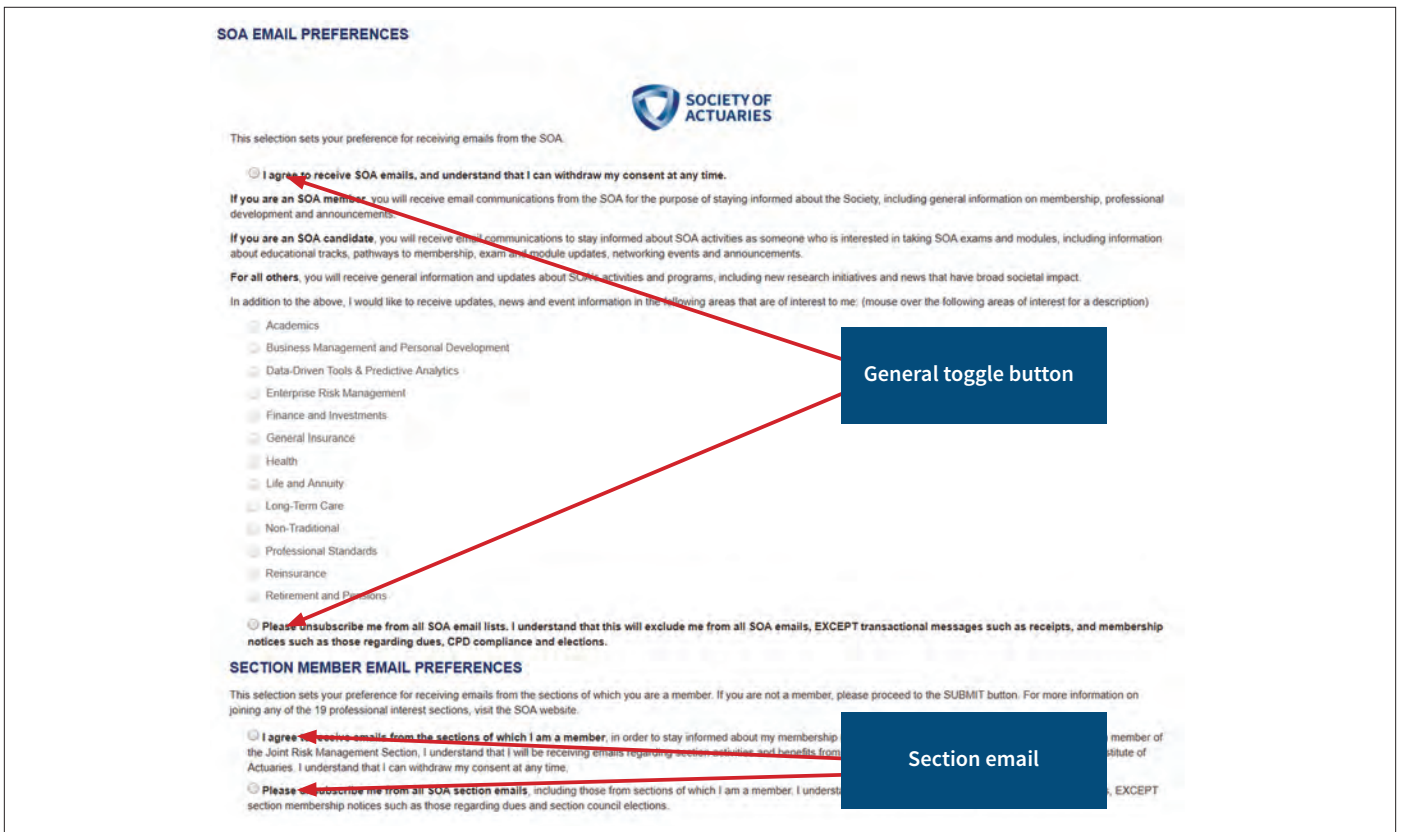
SOA EMAIL PREFERENCES

SOCIETY OF ACTUARIES

This selection sets your preference for receiving emails from the SOA.

I agree to receive SOA emails, and understand that I can withdraw my consent at any time.

If you are an SOA member, you will receive email communications from the SOA for the purpose of staying informed about the Society, including general information on membership, professional development and announcements.

If you are an SOA candidate, you will receive email communications to stay informed about SOA activities as someone who is interested in taking SOA exams and modules, including information about educational tracks, pathways to membership, exam and module updates, networking events and announcements.

For all others, you will receive general information and updates about SOA's activities and programs, including new research initiatives and news that have broad societal impact.

In addition to the above, I would like to receive updates, news and event information in the following areas that are of interest to me: (mouse over the following areas of interest for a description)

Academics
Business Management and Personal Development
Data-Driven Tools & Predictive Analytics
Enterprise Risk Management
Finance and Investments
General Insurance
Health
Life and Annuity
Long-Term Care
Non-Traditional
Professional Standards
Reinsurance
Retirement and Pensions

General toggle button

Please unsubscribe me from all SOA email lists. I understand that this will exclude me from all SOA emails, EXCEPT transactional messages such as receipts, and membership notices such as those regarding dues, CPD compliance and elections.

SECTION MEMBER EMAIL PREFERENCES

This selection sets your preference for receiving emails from the sections of which you are a member. If you are not a member, please proceed to the SUBMIT button. For more information on joining any of the 19 professional interest sections, visit the SOA website.

I agree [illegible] receive emails from the sections of which I am a member, in order to stay informed about my membership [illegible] member of the Joint Risk Management Section, I understand that I will be receiving emails regarding section activities and benefits from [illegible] stitute of Actuaries. I understand that I can withdraw my consent at any time.

Section email

Please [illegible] subscribe me from all SOA section emails, including those from sections of which I am a member. I understa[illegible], EXCEPT section membership notices such as those regarding dues and section council elections.